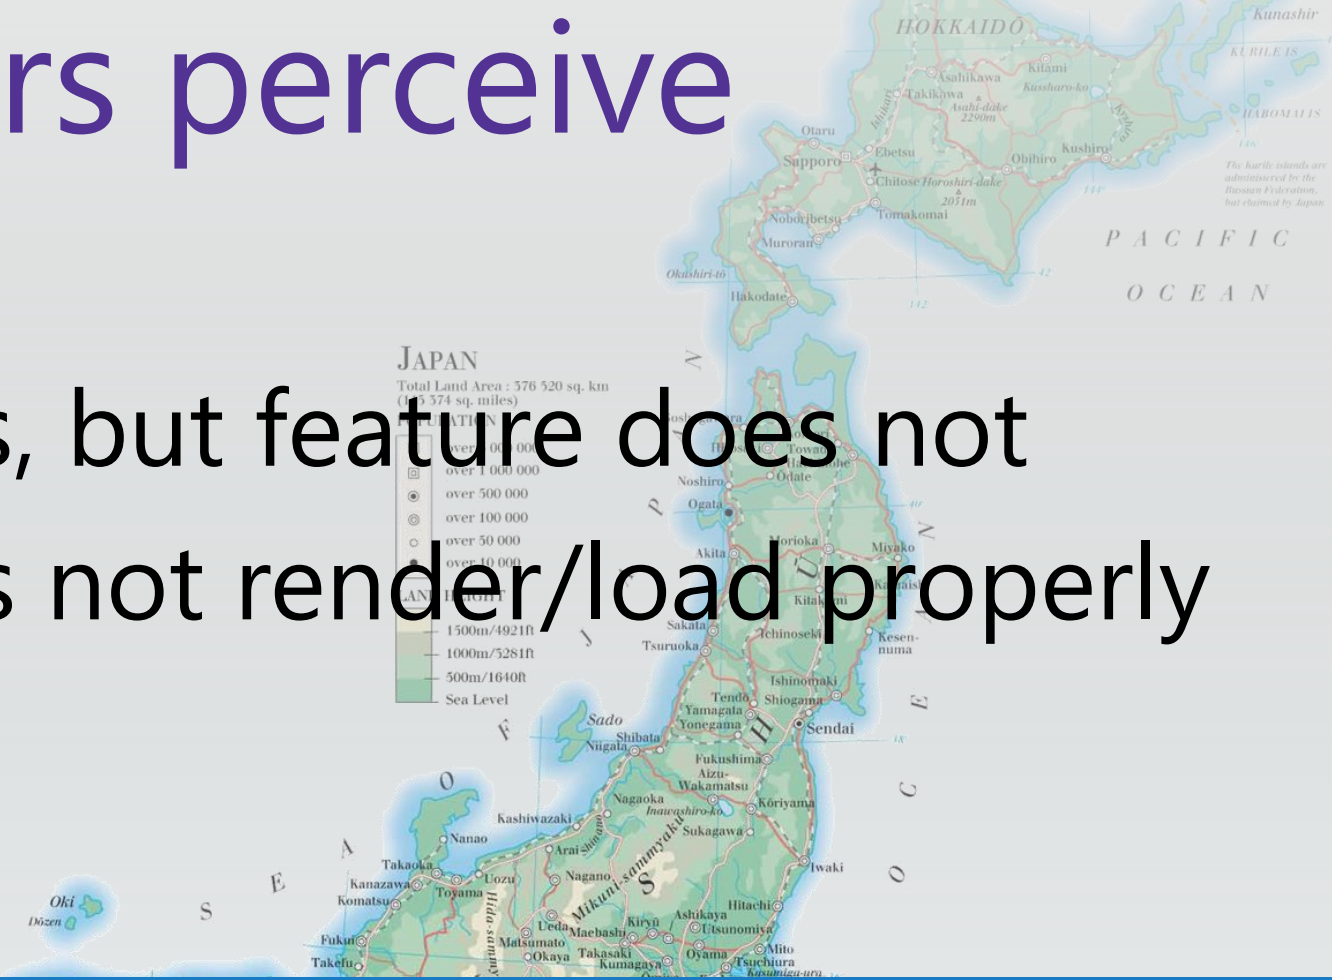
rs perceive

s, but feature does not

s not render/load properly

HOKKAIDŌ
Kunashir
KURILE IS.
HABOMAI IS.
Kitami
Kussharo-ko
Asahikawa
Takikawa
Asahi-dake 2290m
Otaru
Sapporo
Ebetsu
Kushiro
Obihiro
Chitose
Horoshiri-dake 2051m
Tomakomai
Noboribetsu
Muroran
Okushiri-tō
Hakodate
PACIFIC
OCEAN
JAPAN
Total Land Area : 376 520 sq. km
(1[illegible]5 374 sq. miles)
over 1 000 000
over 500 000
over 100 000
over 50 000
over 10 000
1500m/4921ft
1000m/3281ft
500m/1640ft
Sea Level
Noshiro
Ogata
Towada
Odate
Akita
Morioka
Miyako
Kamaishi
Kitakami
Sakata
Tsuruoka
Ichinoseki
Kesen-numa
Ishinomaki
Tendo
Yamagata
Shiogama
Yonezawa
Sendai
Sado
Shibata
Niigata
Fukushima
Aizu-Wakamatsu
Nagaoka
Inawashiro-ko
Kōriyama
Kashiwazaki
Sukagawa
Nanao
Arai
Takaoka
Nagano
Iwaki
Kanazawa
Toyama
Uozu
Komatsu
Oki
Dōzen
Mikuni-sammyaku
Ueda
Kiryū
Ashikaga
Hitachi
Maebashi
Utsunomiya
Fukui
Matsumoto
Takasaki
Mito
Takefu
Okaya
Kumagaya
Oyama
Tsuchiura
Kasumiga-ura
HONSHU
SEA OF JAPAN
OCEAN